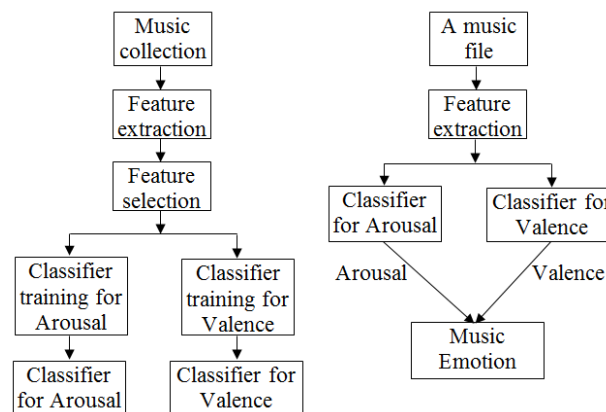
Music collection

Feature extraction

Feature selection

Classifier training for Arousal

Classifier training for Valence

Classifier for Arousal

Classifier for Valence

A music file

Feature extraction

Classifier for Arousal

Classifier for Valence

Arousal

Valence

Music Emotion